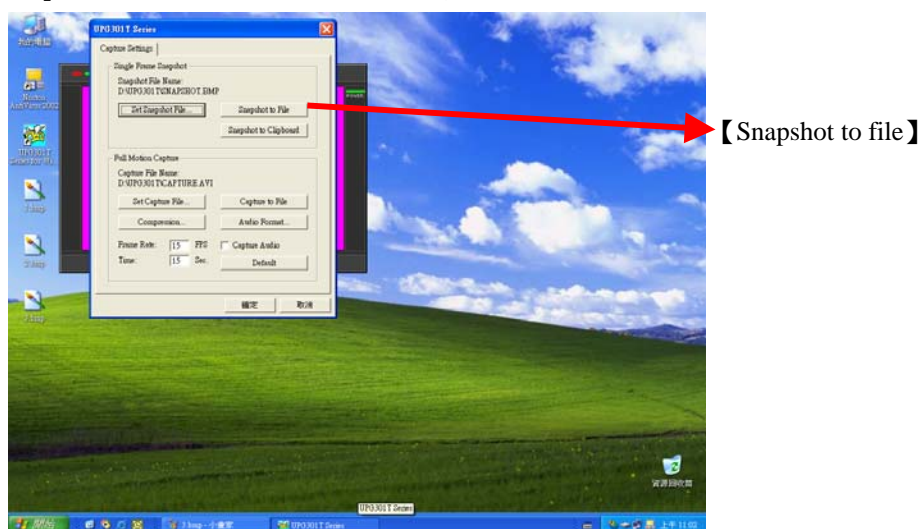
我的電腦

Norton AntiVirus 2002

UPG301T Series for 98...

1.bmp

2.bmp

3.bmp

UPG301T Series

Capture Settings

Single Frame Snapshot

Snapshot File Name:
D:\UPG301T\SNAPSHOT.BMP

Set Snapshot File...

Snapshot to File

Snapshot to Clipboard

Full Motion Capture

Capture File Name:
D:\UPG301T\CAPTURE.AVI

Set Capture File...

Capture to File

Compression...

Audio Format...

Frame Rate: 15 FPS

Capture Audio

Time: 15 Sec.

Default

確定

取消

【Snapshot to file】

資源回收筒

UPG301T Series

開始

3.bmp - 小畫家

UPG301T Series

上午 11:02